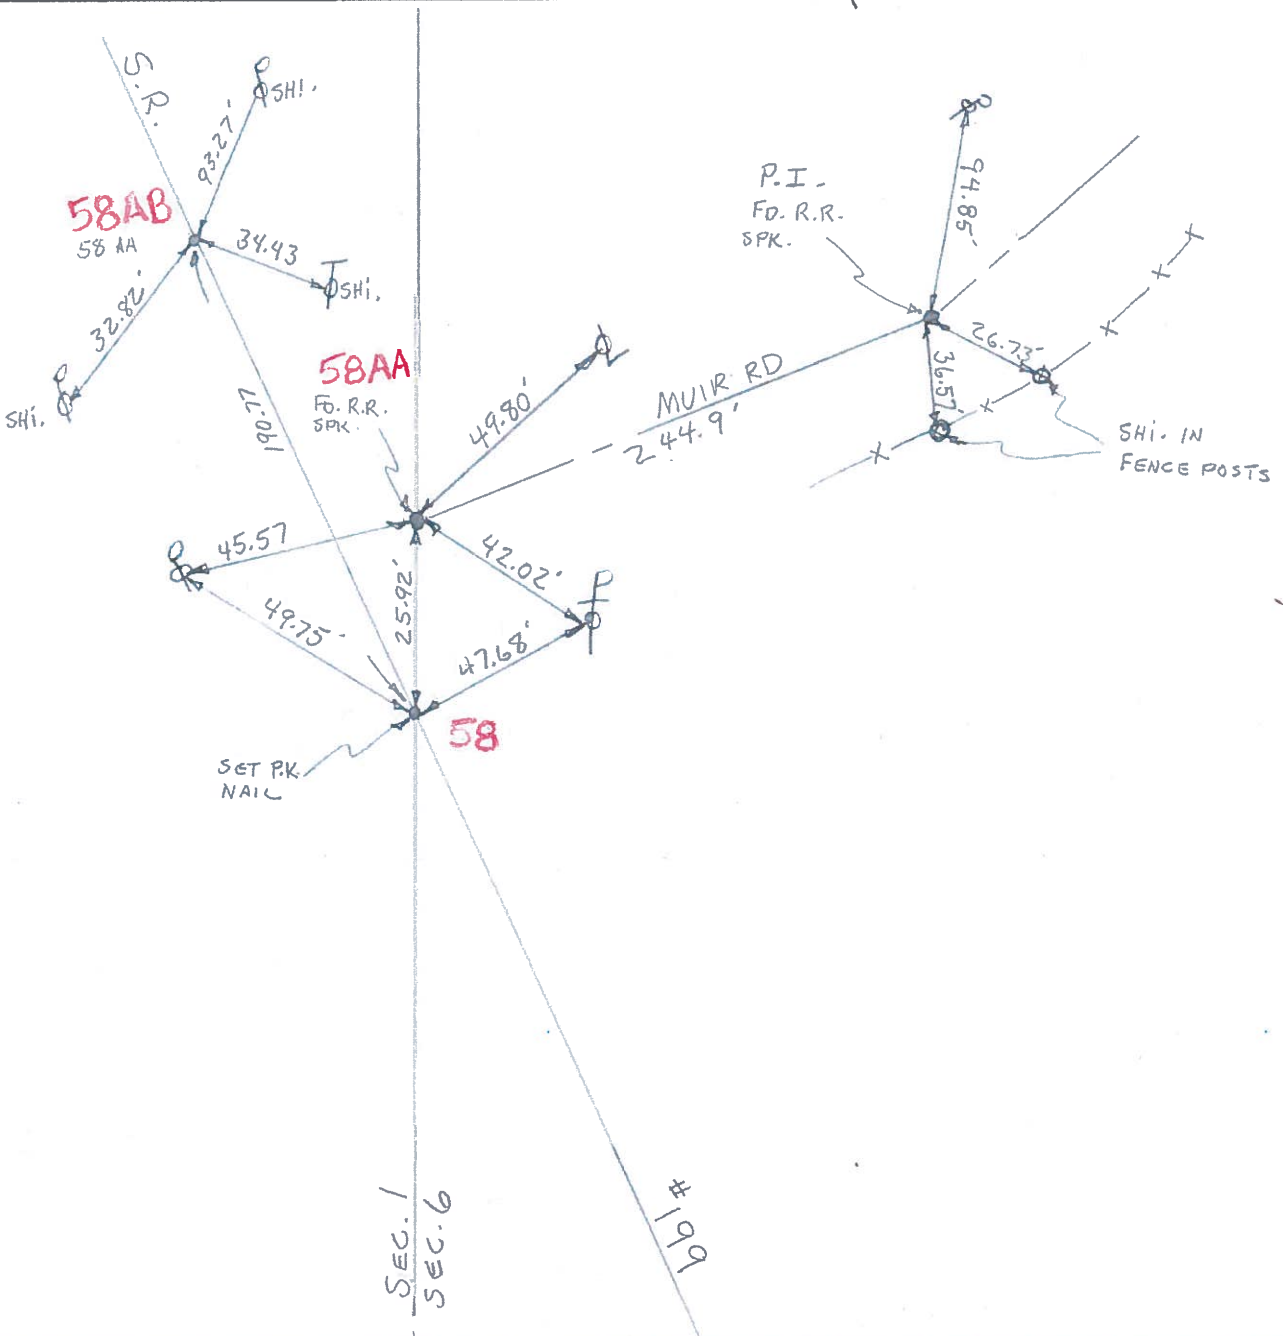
S.R.

SHI.

93.27'

58AB

58 AA

34.43

SHI.

32.82'

SHI.

P.I.

FD. R.R.

SPK.

94.85'

26.73'

36.57'

SHI. IN

FENCE POSTS

58AA

FD. R.R.

SPK.

49.80'

MUIR RD

244.9'

100.27'

45.57

42.02'

25.92'

49.75'

47.68'

58

SET P.K.

NAIL

SEC. 1

SEC. 6

#199